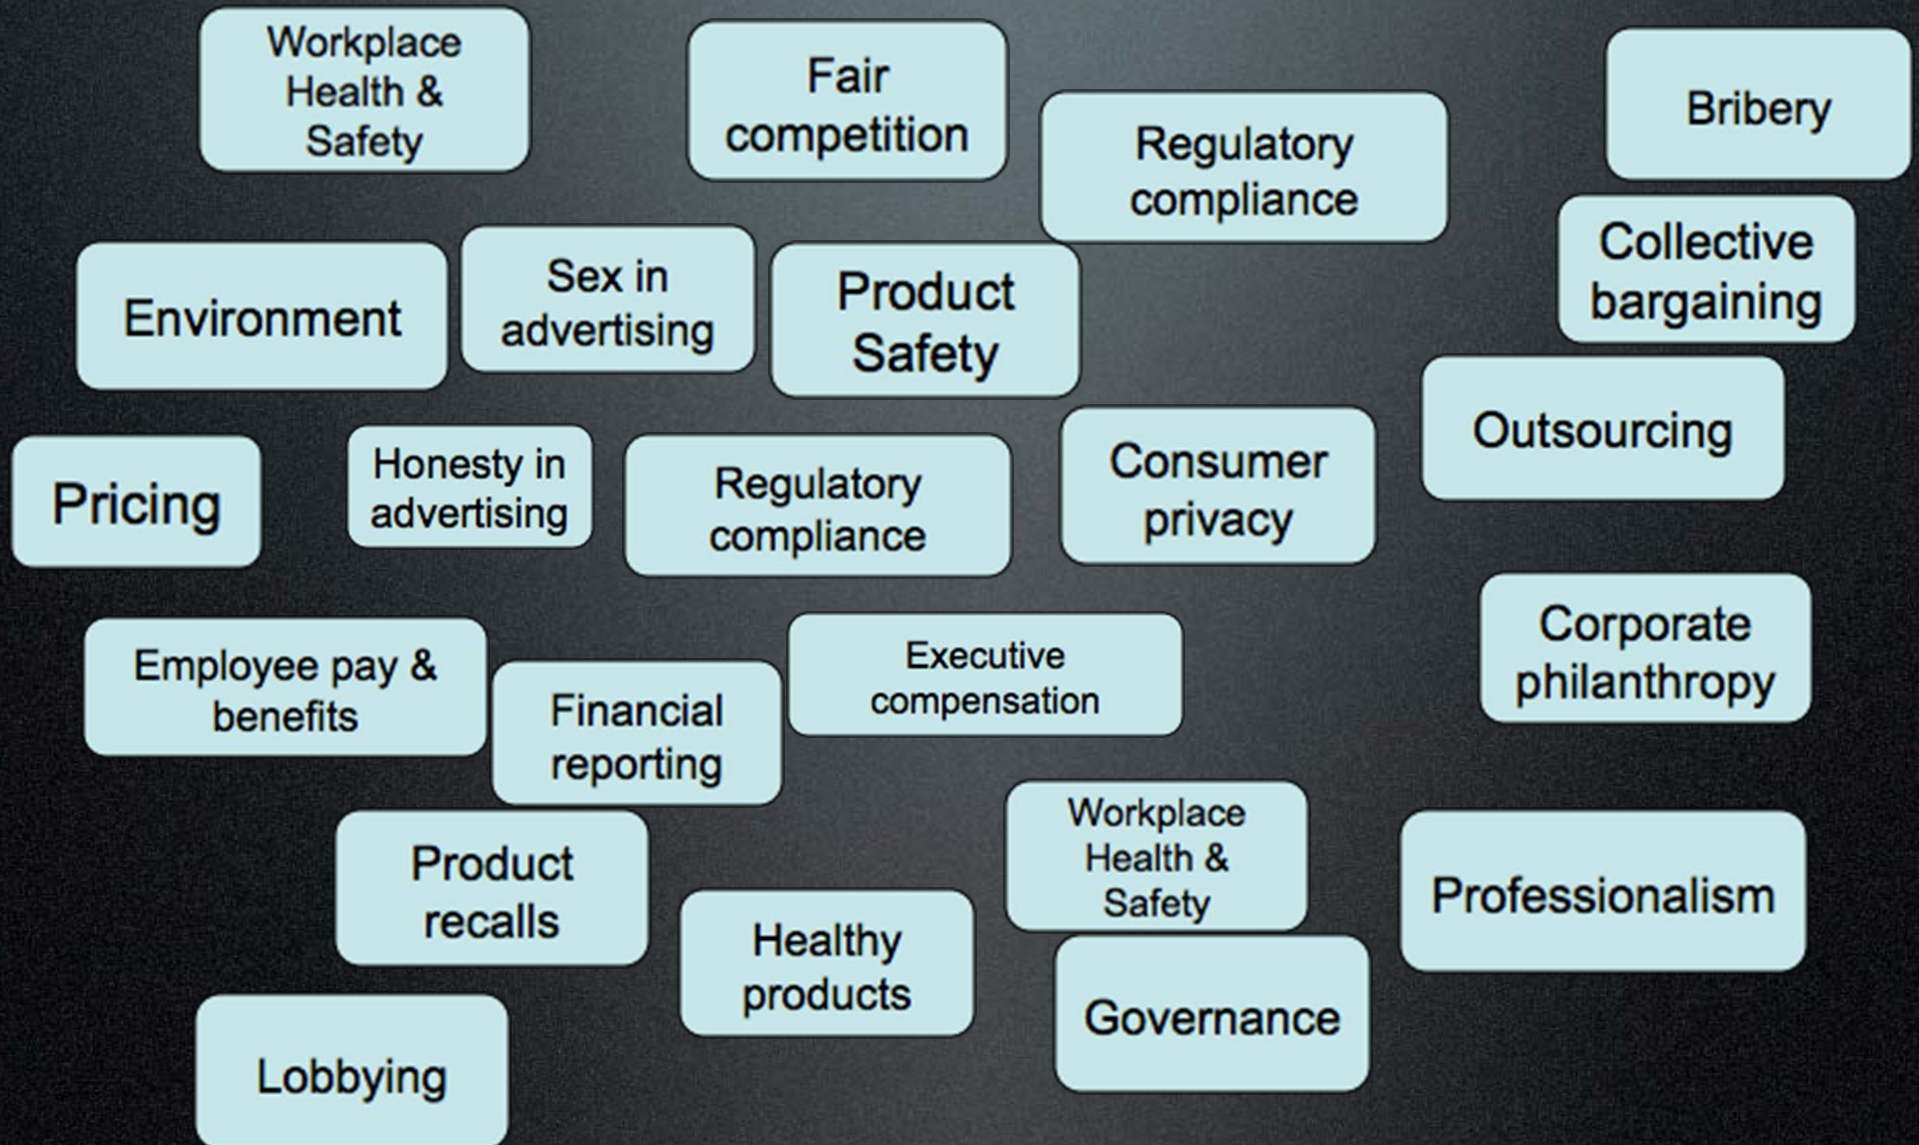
Workplace Health & Safety

Fair competition

Regulatory compliance

Bribery

Collective bargaining

Environment

Sex in advertising

Product Safety

Outsourcing

Pricing

Honesty in advertising

Regulatory compliance

Consumer privacy

Corporate philanthropy

Employee pay & benefits

Financial reporting

Executive compensation

Workplace Health & Safety

Product recalls

Healthy products

Governance

Professionalism

Lobbying